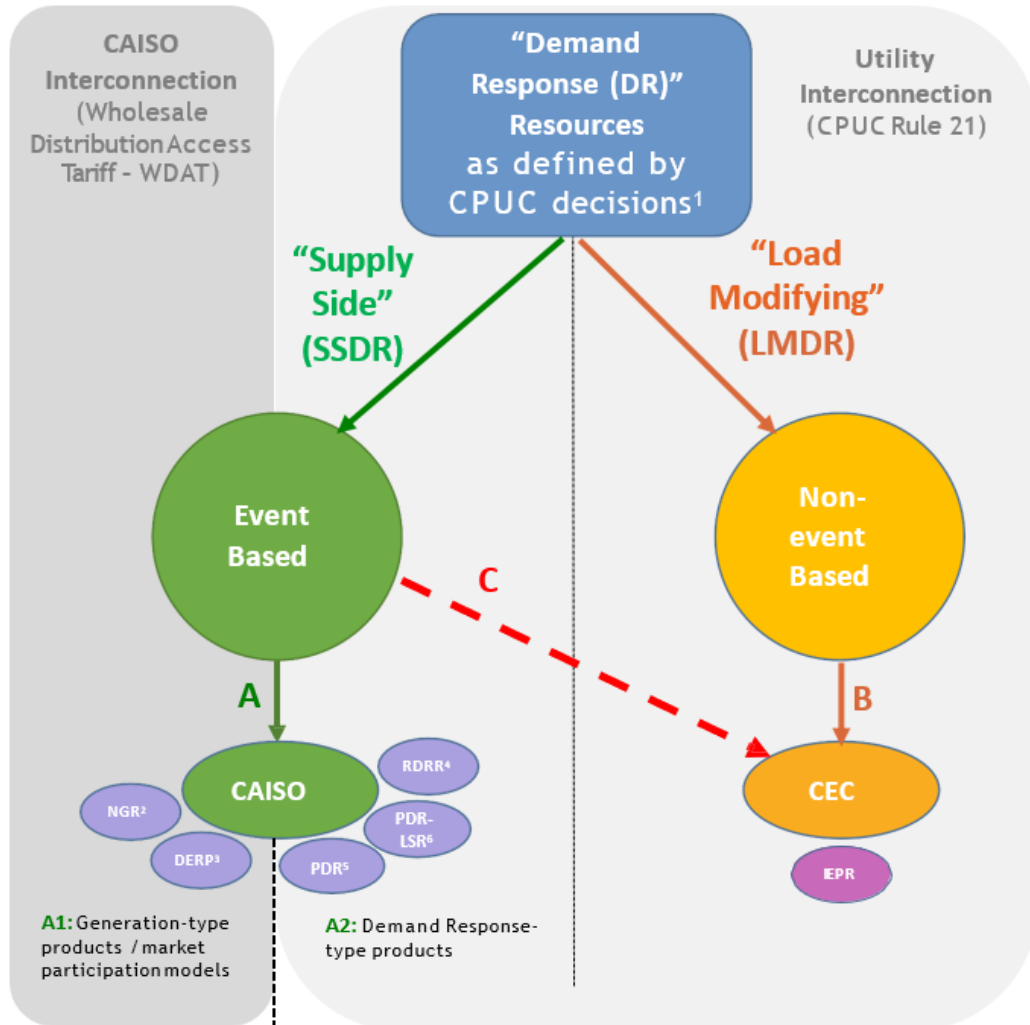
CAISO Interconnection (Wholesale Distribution Access Tariff - WDAT)

"Demand Response (DR)" Resources as defined by CPUC decisions$^1$

Utility Interconnection (CPUC Rule 21)

"Supply Side" (SSDR)

"Load Modifying" (LMDR)

Event Based

Non-event Based

C

A

B

CAISO

RDRR$^4$

NGR$^2$

PDR-LSR$^6$

DERP$^3$

PDR$^5$

CEC

IEPR

A1: Generation-type products / market participation models

A2: Demand Response-type products